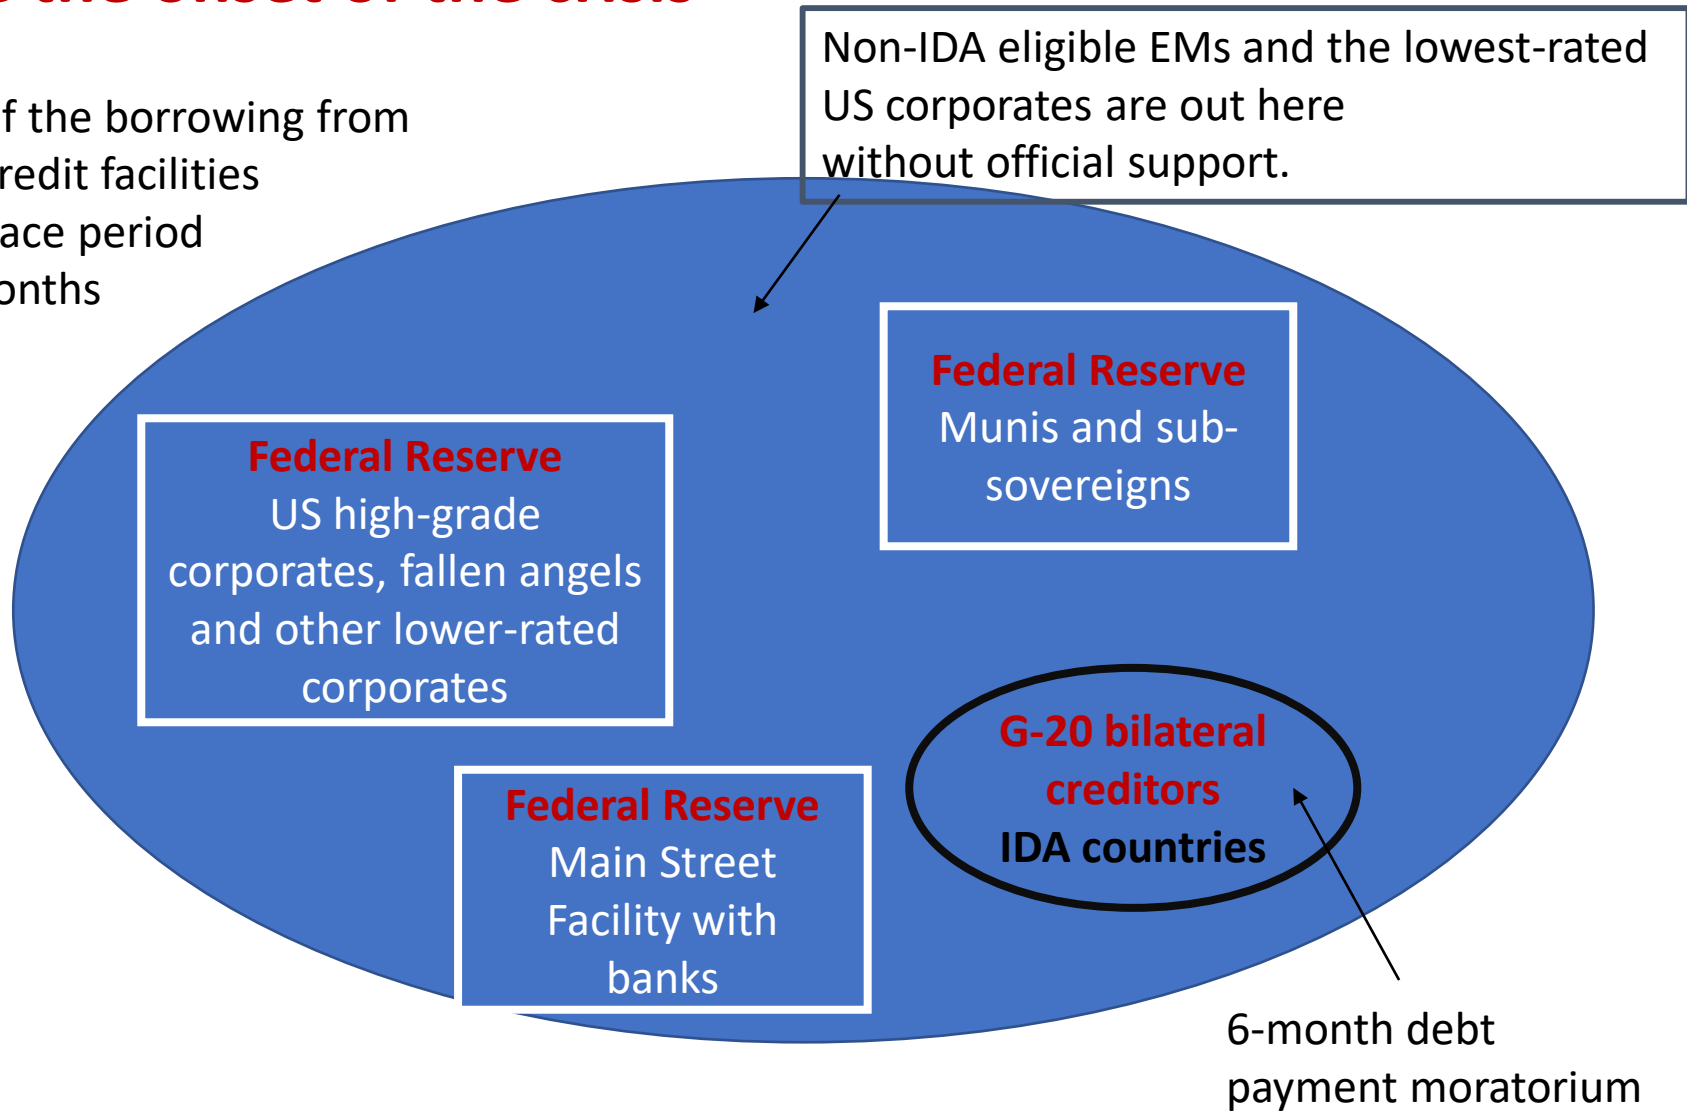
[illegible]

f the borrowing from redit facilities ace period onths

Non-IDA eligible EMs and the lowest-rated US corporates are out here without official support.

Federal Reserve
Munis and sub-sovereigns

Federal Reserve
US high-grade corporates, fallen angels and other lower-rated corporates

G-20 bilateral creditors
IDA countries

Federal Reserve
Main Street Facility with banks

6-month debt payment moratorium